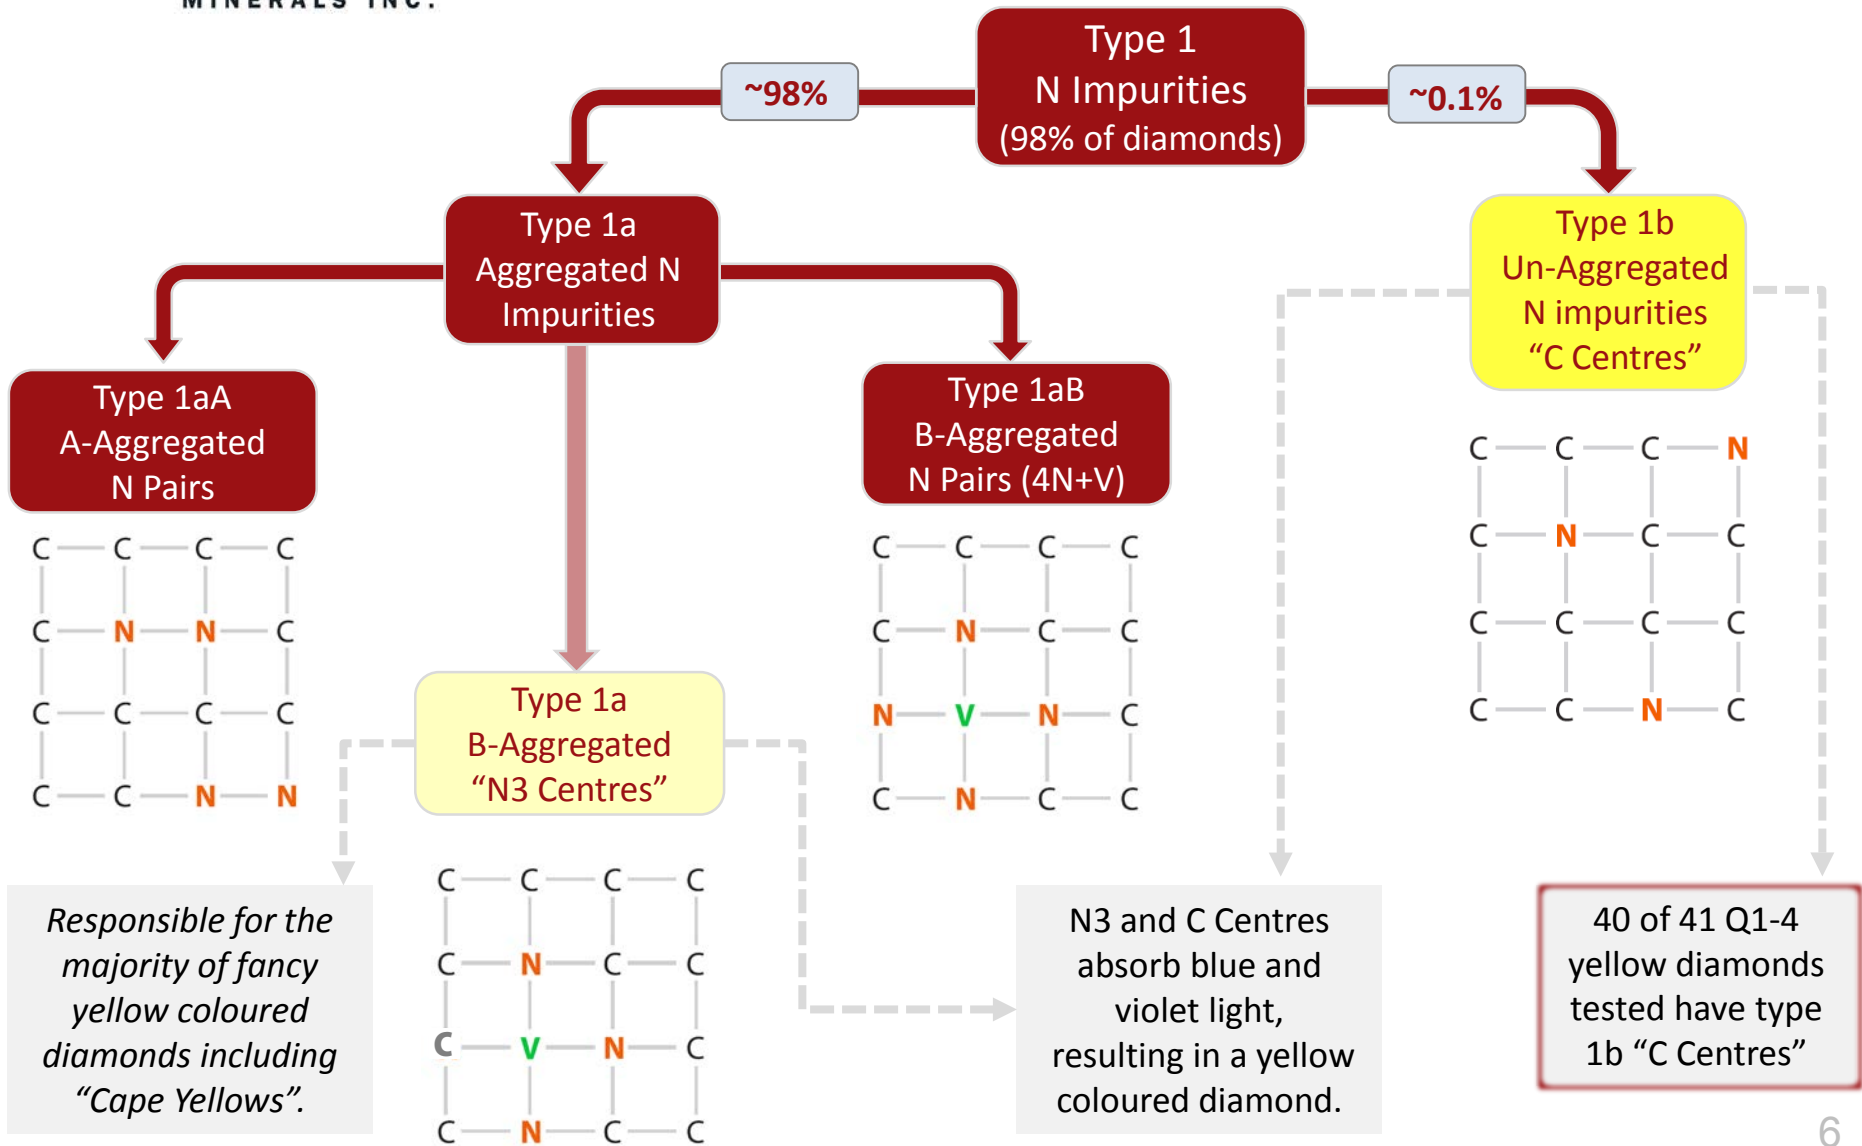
MINERALS INC.

Type 1
N Impurities
(98% of diamonds)

~98%

~0.1%

Type 1a
Aggregated N
Impurities

Type 1b
Un-Aggregated
N impurities
“C Centres”

Type 1aA
A-Aggregated
N Pairs

Type 1aB
B-Aggregated
N Pairs (4N+V)

C — C — C — C
C — N — N — C
C — C — C — C
C — C — N — N

C — C — C — C
C — N — C — C
N — V — N — C
C — N — C — C

C — C — C — N
C — N — C — C
C — C — C — C
C — C — N — C

Type 1a
B-Aggregated
“N3 Centres”

C — C — C — C
C — N — C — C
C — V — N — C
C — N — C — C

*Responsible for the majority of fancy yellow coloured diamonds including “Cape Yellows”.*

N3 and C Centres absorb blue and violet light, resulting in a yellow coloured diamond.

40 of 41 Q1-4 yellow diamonds tested have type 1b “C Centres”

6